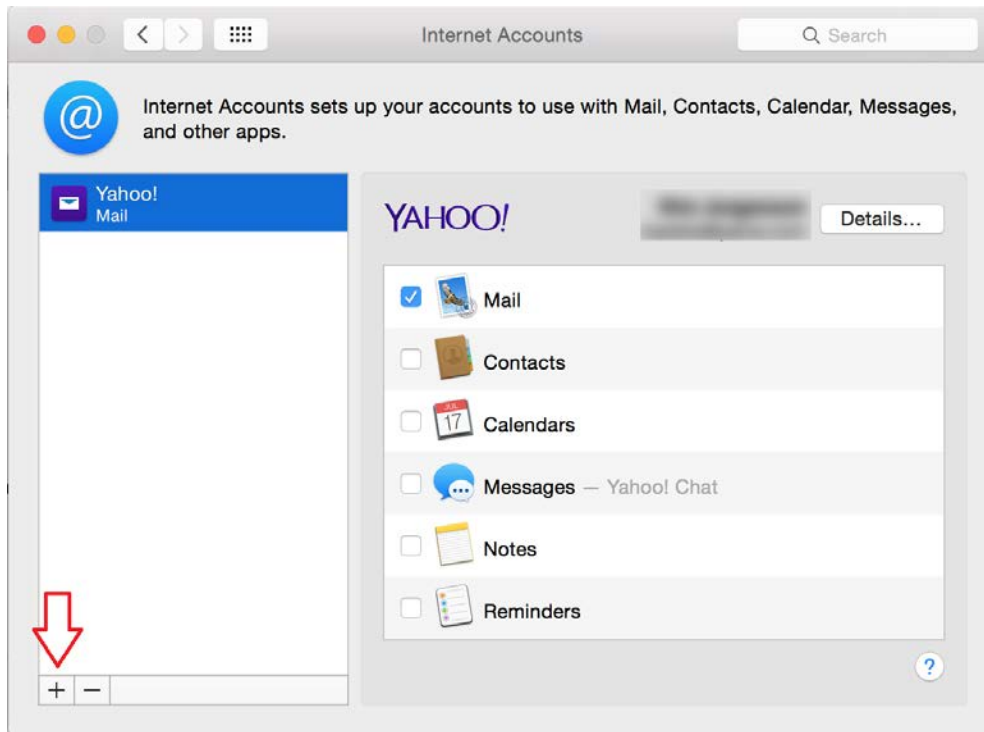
Internet Accounts

Search

Internet Accounts sets up your accounts to use with Mail, Contacts, Calendar, Messages, and other apps.

Yahoo!
Mail

YAHOO!

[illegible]

Details...

Mail

Contacts

JUL
17

Calendars

Messages — Yahoo! Chat

Notes

Reminders

+ −

?